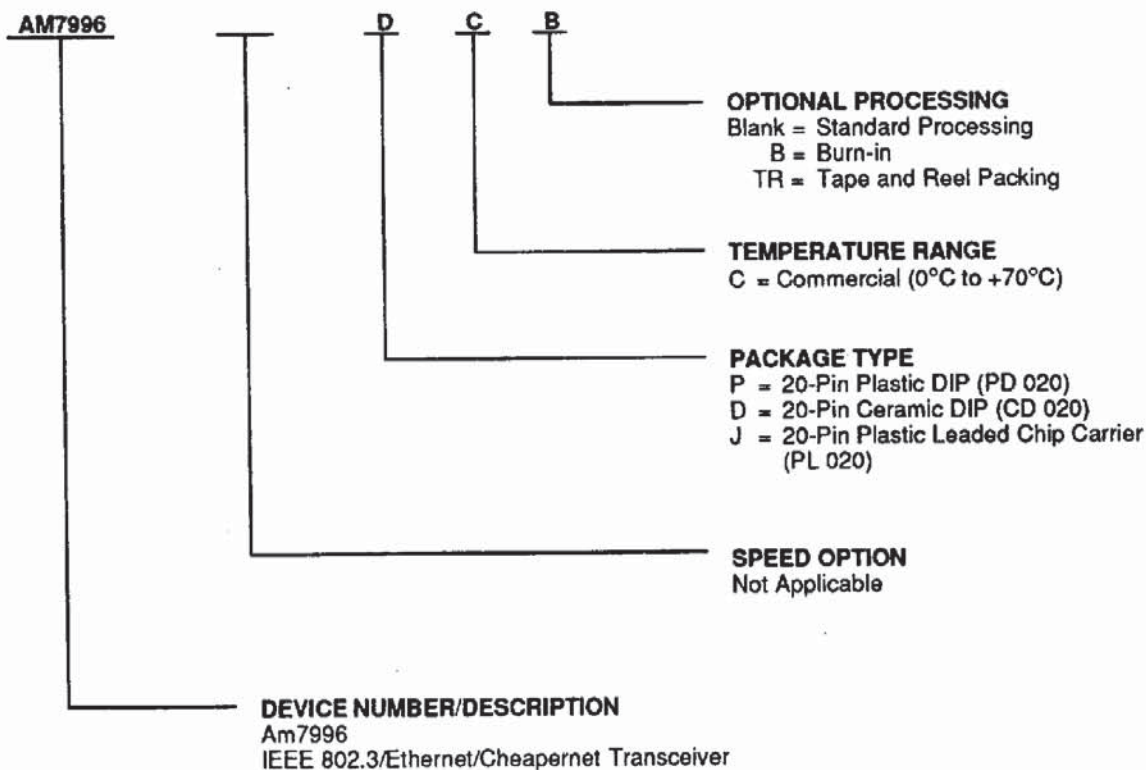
AM7996 D C B

OPTIONAL PROCESSING
Blank = Standard Processing
B = Burn-in
TR = Tape and Reel Packing

TEMPERATURE RANGE
C = Commercial (0°C to +70°C)

PACKAGE TYPE
P = 20-Pin Plastic DIP (PD 020)
D = 20-Pin Ceramic DIP (CD 020)
J = 20-Pin Plastic Leaded Chip Carrier (PL 020)

SPEED OPTION
Not Applicable

DEVICE NUMBER/DESCRIPTION
Am7996
IEEE 802.3/Ethernet/Cheapernet Transceiver